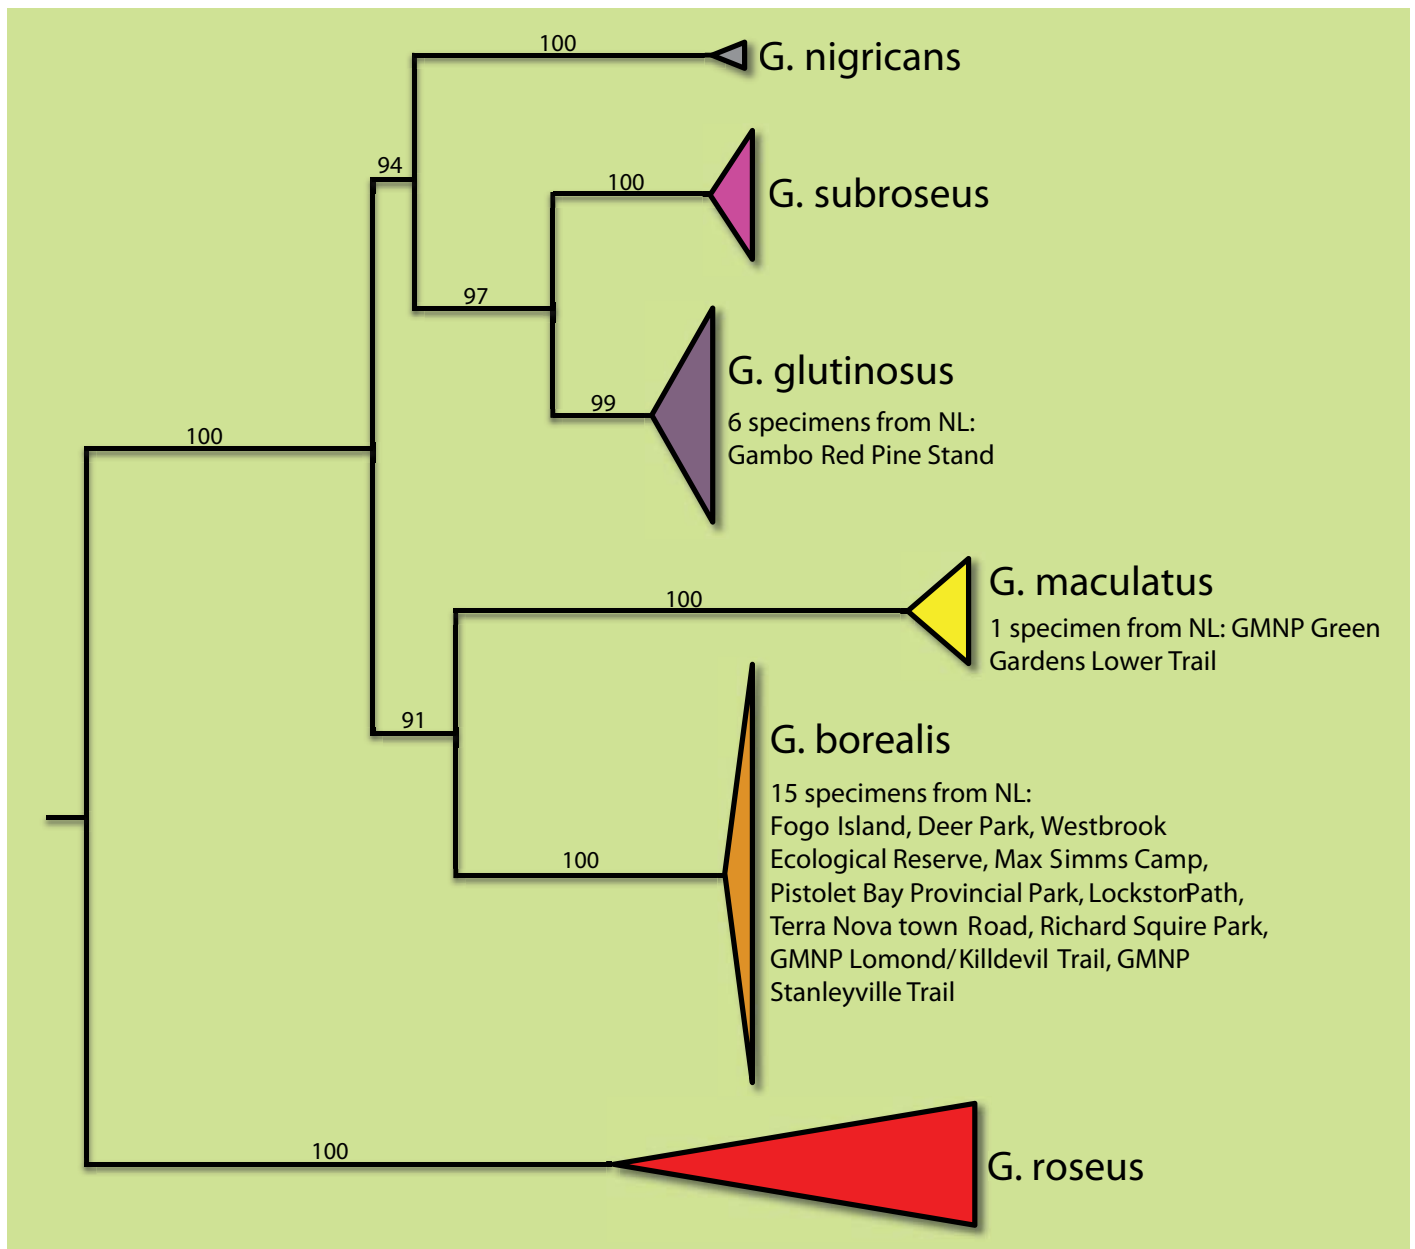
100
G. nigricans

94

100
G. subroseus

97

G. glutinosus
99
6 specimens from NL:
Gambo Red Pine Stand

100

G. maculatus
100
1 specimen from NL: GMNP Green Gardens Lower Trail

91

G. borealis
15 specimens from NL:
Fogo Island, Deer Park, Westbrook Ecological Reserve, Max Simms Camp, Pistolet Bay Provincial Park, Lockston Path, Terra Nova town Road, Richard Squire Park, GMNP Lomond/Killdevil Trail, GMNP Stanleyville Trail
100

100
G. roseus